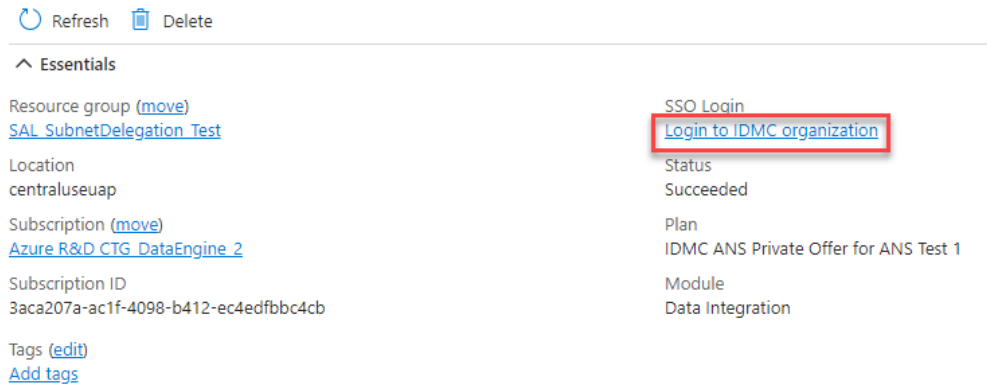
Refresh Delete

Essentials

Resource group (move)
SAL_SubnetDelegation_Test

Location
centraluseuap

Subscription (move)
Azure R&D CTG_DataEngine_2

Subscription ID
3aca207a-ac1f-4098-b412-ec4edfbbc4cb

Tags (edit)
Add tags

SSO Login
Login to IDMC organization

Status
Succeeded

Plan
IDMC ANS Private Offer for ANS Test 1

Module
Data Integration